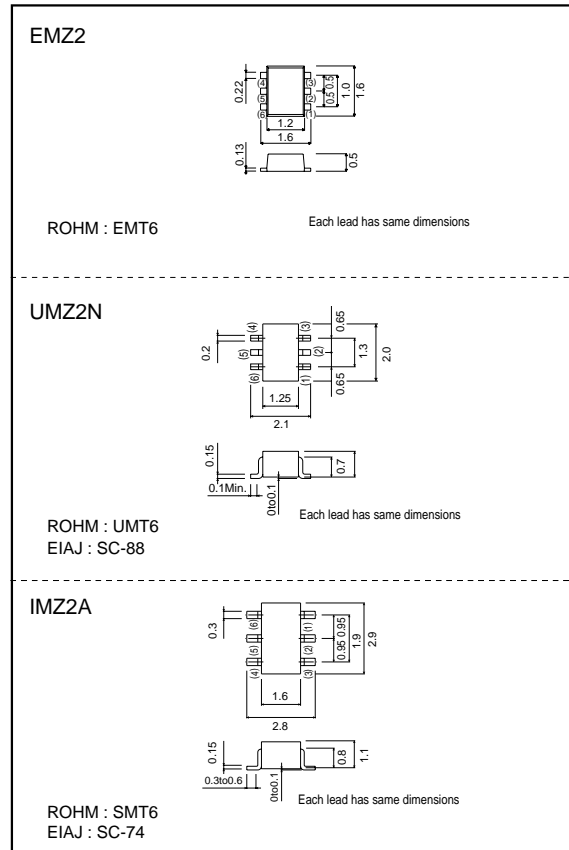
EMZ2

0.22
(4)
(5)
(6)
(3)
(2)
(1)
0.5
0.5
1.0
1.6
1.2
1.6
0.13
0.5

ROHM : EMT6

Each lead has same dimensions

UMZ2N

0.2
(4)
(5)
(6)
(3)
(2)
(1)
0.65
1.3
0.65
2.0
1.25
2.1
0.15
0.7
0.1Min.
0to0.1

Each lead has same dimensions

ROHM : UMT6
EIAJ : SC-88

IMZ2A

0.3
(6)
(5)
(4)
(1)
(2)
(3)
0.95
0.95
1.9
2.9
1.6
2.8
0.15
0.8
1.1
0.3to0.6
0to0.1

Each lead has same dimensions

ROHM : SMT6
EIAJ : SC-74